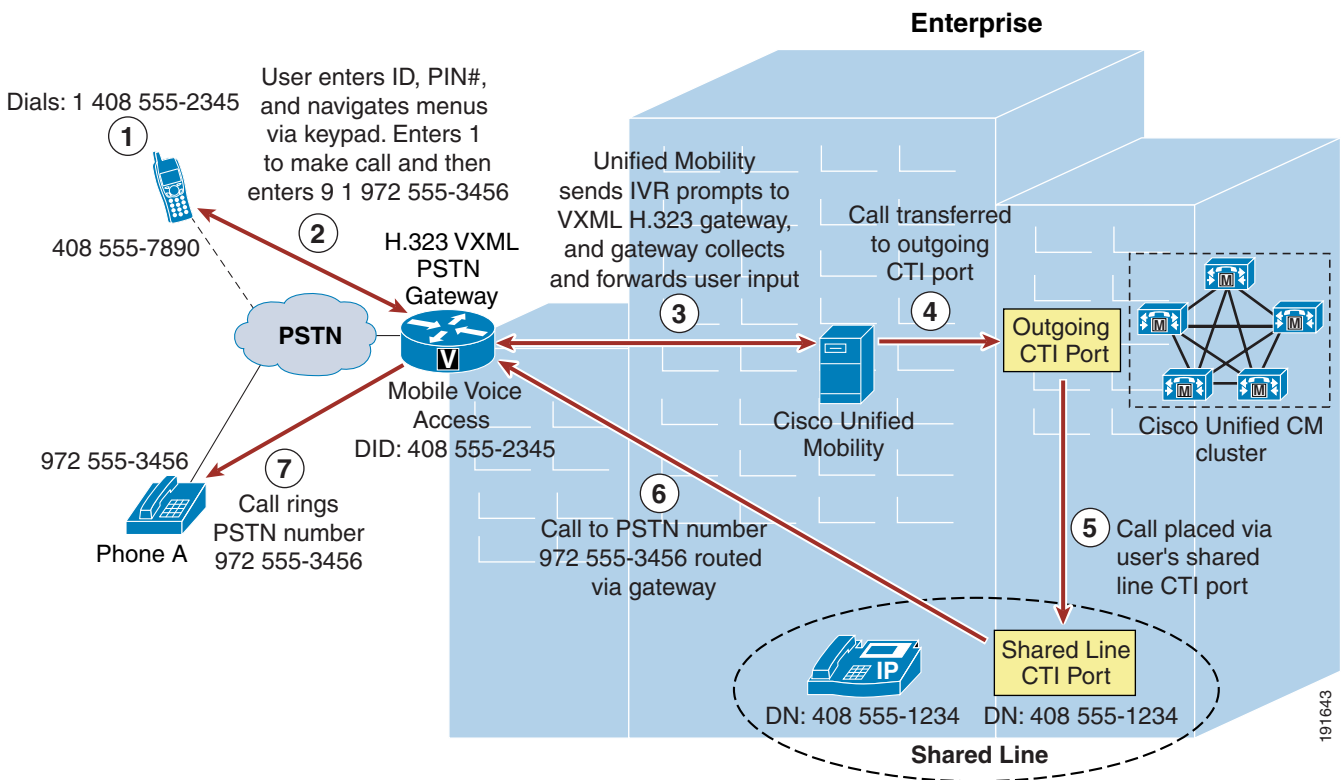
Enterprise

Dials: 1 408 555-2345

1

User enters ID, PIN#, and navigates menus via keypad. Enters 1 to make call and then enters 9 1 972 555-3456

2

408 555-7890

H.323 VXML PSTN Gateway

PSTN

V

Mobile Voice Access DID: 408 555-2345

Unified Mobility sends IVR prompts to VXML H.323 gateway, and gateway collects and forwards user input

3

Call transferred to outgoing CTI port

4

Outgoing CTI Port

M

M

M

M

M

Cisco Unified CM cluster

Cisco Unified Mobility

972 555-3456

7

Call rings PSTN number 972 555-3456

Phone A

6

Call to PSTN number 972 555-3456 routed via gateway

5

Call placed via user's shared line CTI port

IP

DN: 408 555-1234

Shared Line CTI Port

DN: 408 555-1234

Shared Line

191643